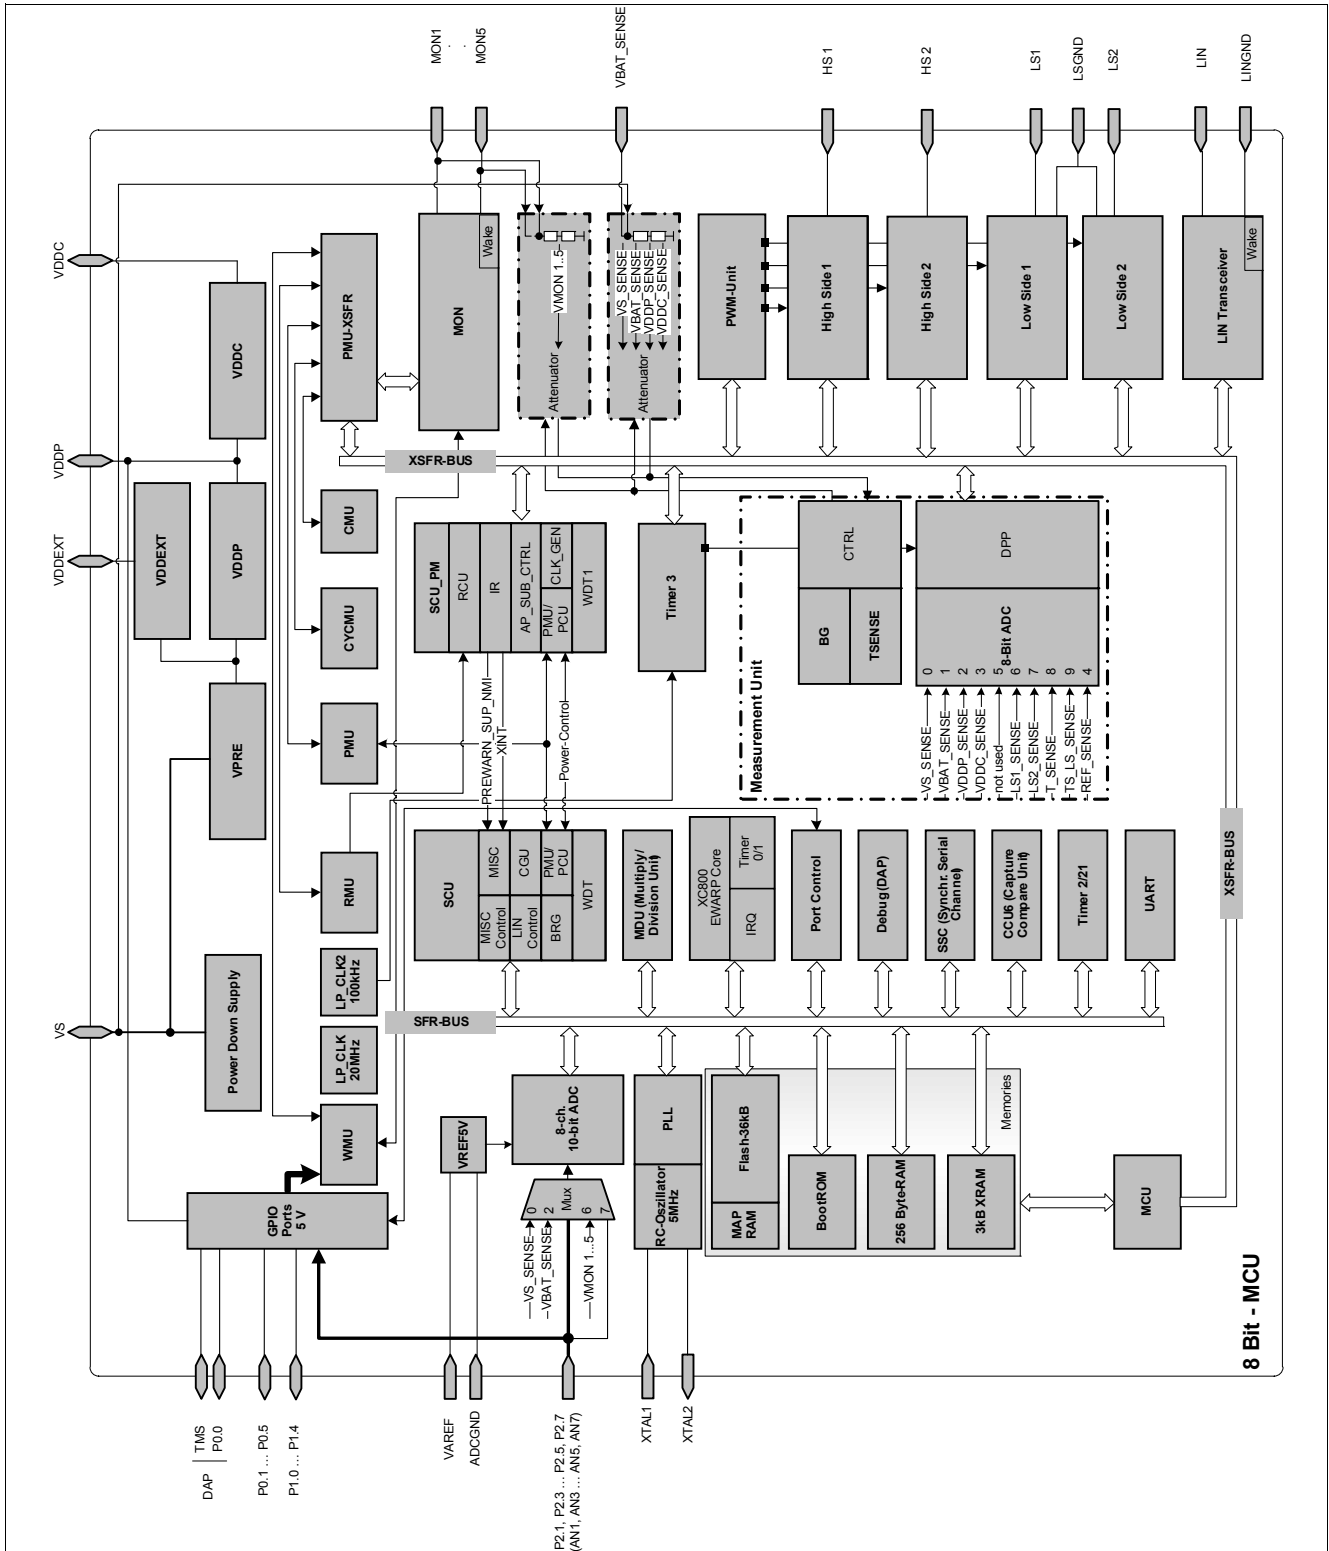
MON1
.
.
MON5
VBAT_SENSE
HS 1
HS 2
LS1
LSGND
LS2
LIN
LINGND

VDDC
VDDP
VDDEXT
VS

VDDC
VDDP
VDDEXT
VPRE
Power Down Supply

PMU-XSFR
CMU
CYCMU
PMU
RMU
LP_CLK2 100kHz
LP_CLK 20MHz
WMU
GPIO Ports 5 V

MON
Wake
VMON 1..5
Attenuator
VS_SENSE
VBAT_SENSE
VDDP_SENSE
VDDC_SENSE
Attenuator

PWM-Unit
High Side 1
High Side 2
Low Side 1
Low Side 2
LIN Transceiver
Wake

XSFR-BUS

SCU_PM
RCU
IR
AP_SUB_CTRL
CLK_GEN
PMU/ PCU
WDT1

Timer 3

Measurement Unit
CTRL
BG
TSENSE
DPP
8-Bit ADC
0 1 2 3 5 6 7 8 9 4
VS_SENSE
VBAT_SENSE
VDDP_SENSE
VDDC_SENSE
not used
LS1_SENSE
LS2_SENSE
T_SENSE
TS_LS_SENSE
REF_SENSE

PREWARN_SUP_NMI
XINT
Power-Control

SCU
MISC
CGU
PMU/ PCU
MISC Control
LIN Control
BRG
WDT

MDU (Multiply/ Division Unit)
XC800 EWARP Core
Timer 0/1
IRQ
Port Control
Debug(DAP)
SSC (Synchr. Serial Channel)
CCU6 (Capture Compare Unit)
Timer 2/21
UART

XSFR-BUS
SFR-BUS

VREF5V
8-ch. 10-bit ADC
Mux
0 2 6 7
VS_SENSE
VBAT_SENSE
VMON 1...5
PLL
RC-Oszillator 5MHz

Memories
Flash-36kB
MAP RAM
BootROM
256 Byte-RAM
3kB XRAM
MCU

8 Bit - MCU

DAP | TMS P0.0
P0.1... P0.5
P1.0... P1.4
VAREF
ADCGND
P2.1, P2.3... P2.5, P2.7 (AN1, AN3... AN5, AN7)
XTAL1
XTAL2